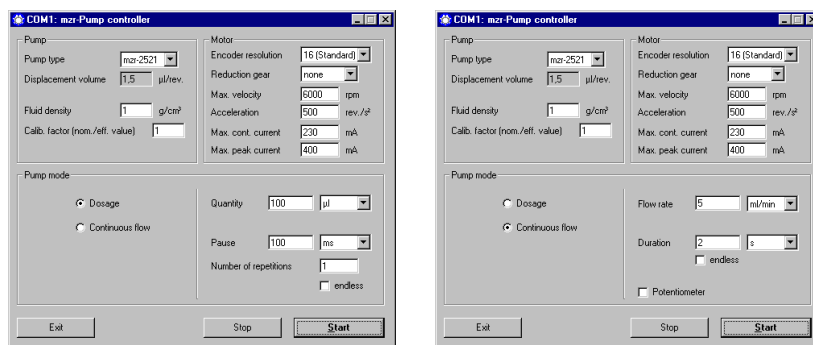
COM1: mzr-Pump controller

Pump
Pump type mzr-2521
Displacement volume 1,5 µl/rev.
Fluid density 1 g/cm³
Calib. factor (nom./eff. value) 1

Motor
Encoder resolution 16 (Standard)
Reduction gear none
Max. velocity 6000 rpm
Acceleration 500 rev./s²
Max. cont. current 230 mA
Max. peak current 400 mA

Pump mode
Dosage
Continuous flow
Quantity 100 µl
Pause 100 ms
Number of repetitions 1
endless

Exit Stop Start

COM1: mzr-Pump controller

Pump
Pump type mzr-2521
Displacement volume 1,5 µl/rev.
Fluid density 1 g/cm³
Calib. factor (nom./eff. value) 1

Motor
Encoder resolution 16 (Standard)
Reduction gear none
Max. velocity 6000 rpm
Acceleration 500 rev./s²
Max. cont. current 230 mA
Max. peak current 400 mA

Pump mode
Dosage
Continuous flow
Flow rate 5 ml/min
Duration 2 s
endless
Potentiometer

Exit Stop Start